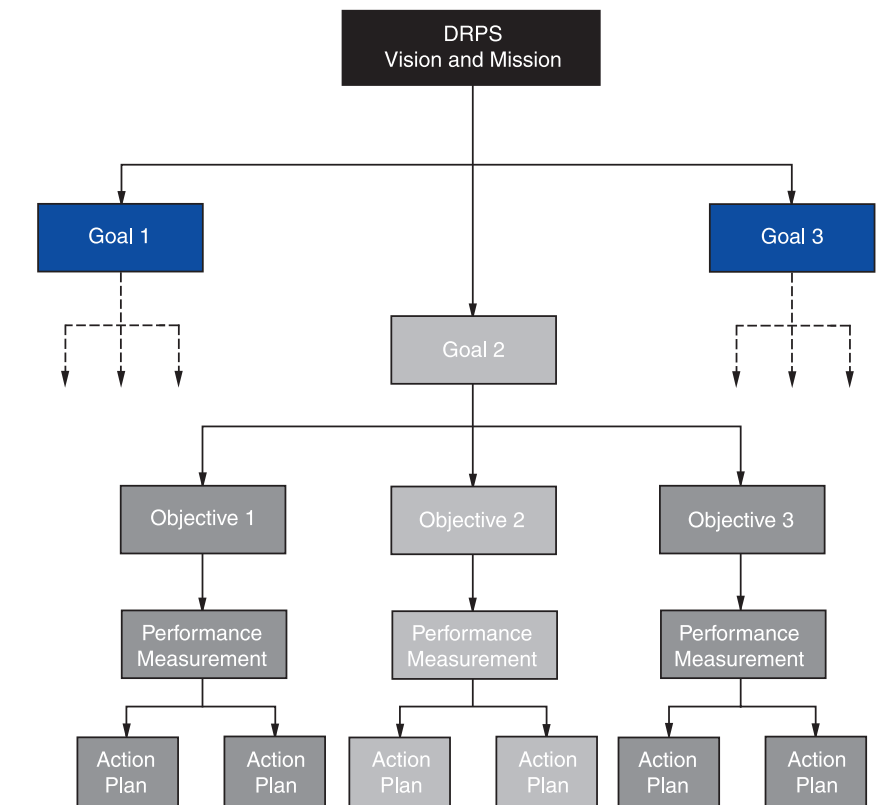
DRPS
Vision and Mission

Goal 1

Goal 3

Goal 2

Objective 1

Objective 2

Objective 3

Performance Measurement

Performance Measurement

Performance Measurement

Action Plan

Action Plan

Action Plan

Action Plan

Action Plan

Action Plan